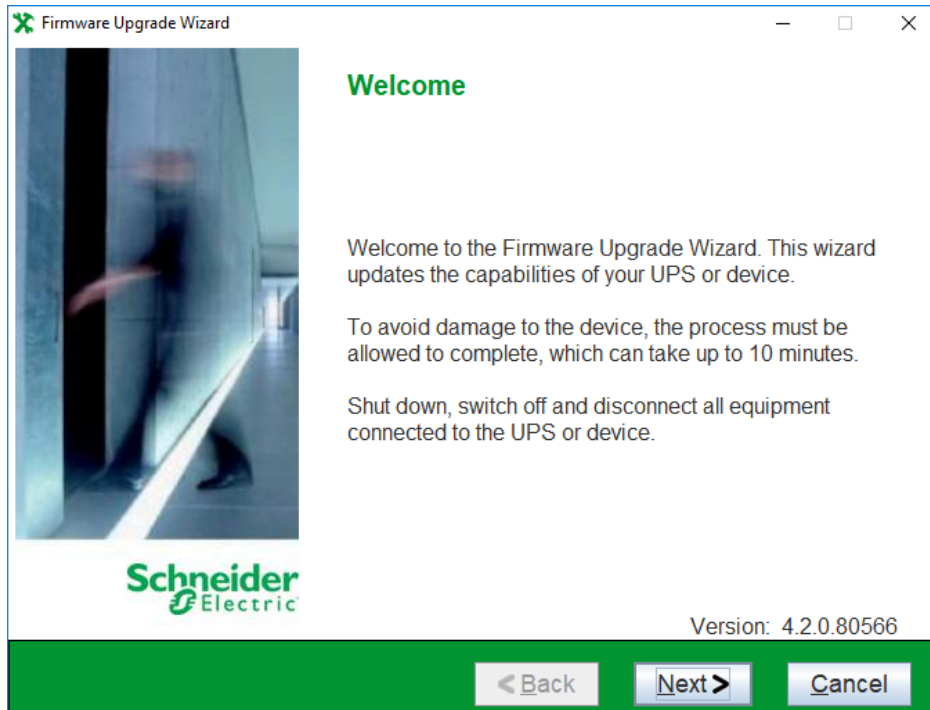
Firmware Upgrade Wizard

Welcome

Welcome to the Firmware Upgrade Wizard. This wizard updates the capabilities of your UPS or device.

To avoid damage to the device, the process must be allowed to complete, which can take up to 10 minutes.

Shut down, switch off and disconnect all equipment connected to the UPS or device.

Schneider Electric

Version: 4.2.0.80566

< Back

Next >

Cancel